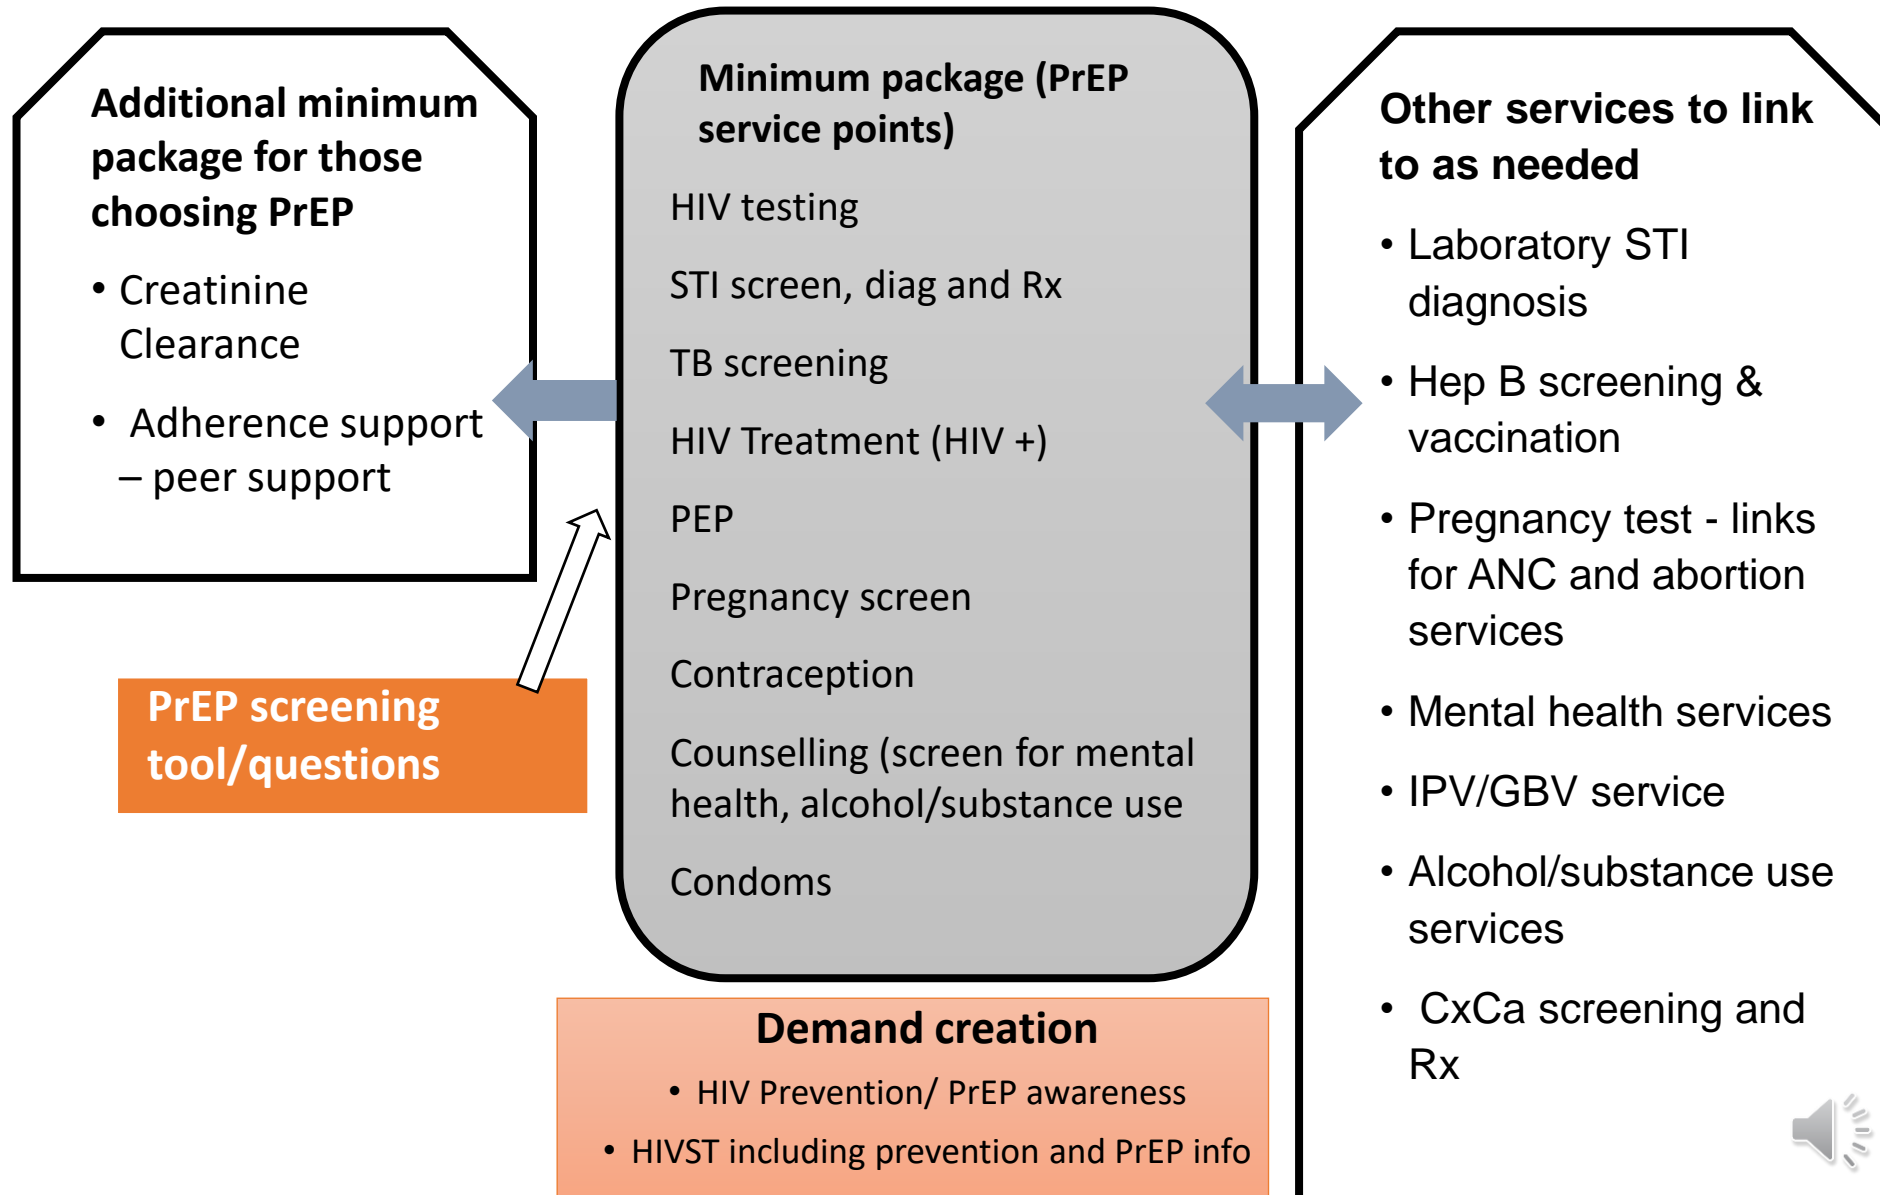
Additional minimum package for those choosing PrEP

• Creatinine Clearance

• Adherence support – peer support

PrEP screening tool/questions

Minimum package (PrEP service points)

HIV testing

STI screen, diag and Rx

TB screening

HIV Treatment (HIV +)

PEP

Pregnancy screen

Contraception

Counselling (screen for mental health, alcohol/substance use

Condoms

Demand creation

• HIV Prevention/ PrEP awareness

• HIVST including prevention and PrEP info

Other services to link to as needed

• Laboratory STI diagnosis

• Hep B screening & vaccination

• Pregnancy test - links for ANC and abortion services

• Mental health services

• IPV/GBV service

• Alcohol/substance use services

• CxCa screening and Rx